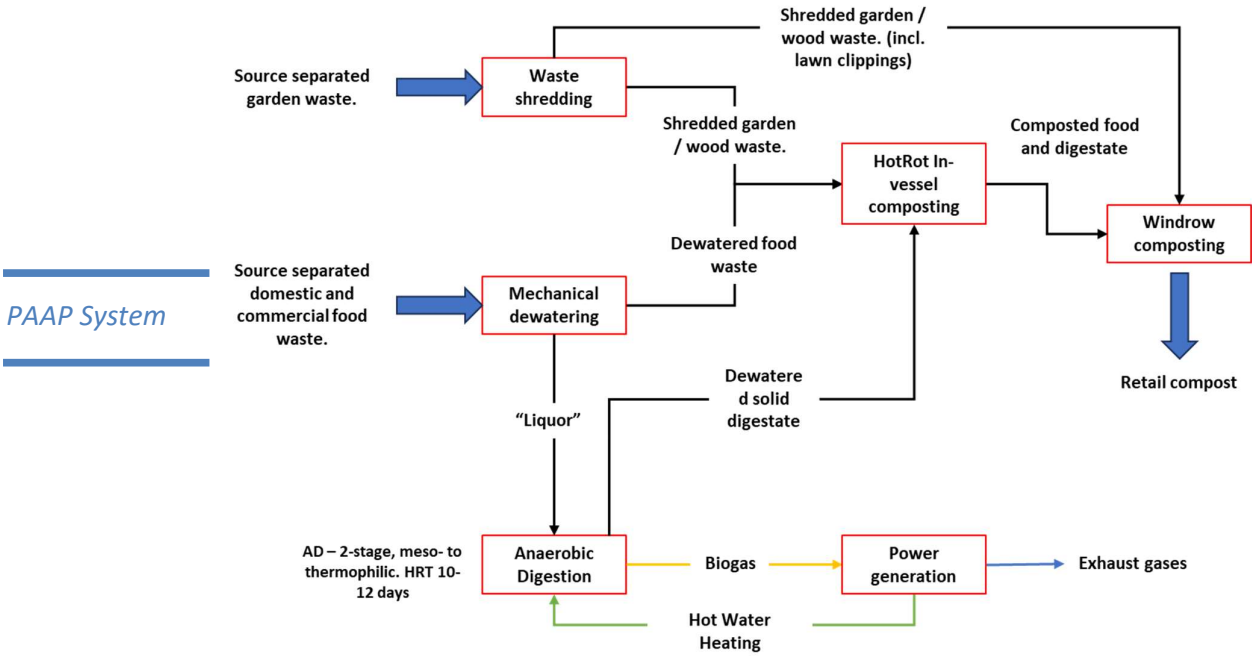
PAAP System

Source separated garden waste.

Waste shredding

Shredded garden / wood waste. (incl. lawn clippings)

Shredded garden / wood waste.

Composted food and digestate

HotRot In-vessel composting

Windrow composting

Source separated domestic and commercial food waste.

Mechanical dewatering

Dewatered food waste

Retail compost

Dewatered solid digestate

"Liquor"

AD – 2-stage, meso- to thermophilic. HRT 10-12 days

Anaerobic Digestion

Biogas

Power generation

Exhaust gases

Hot Water Heating